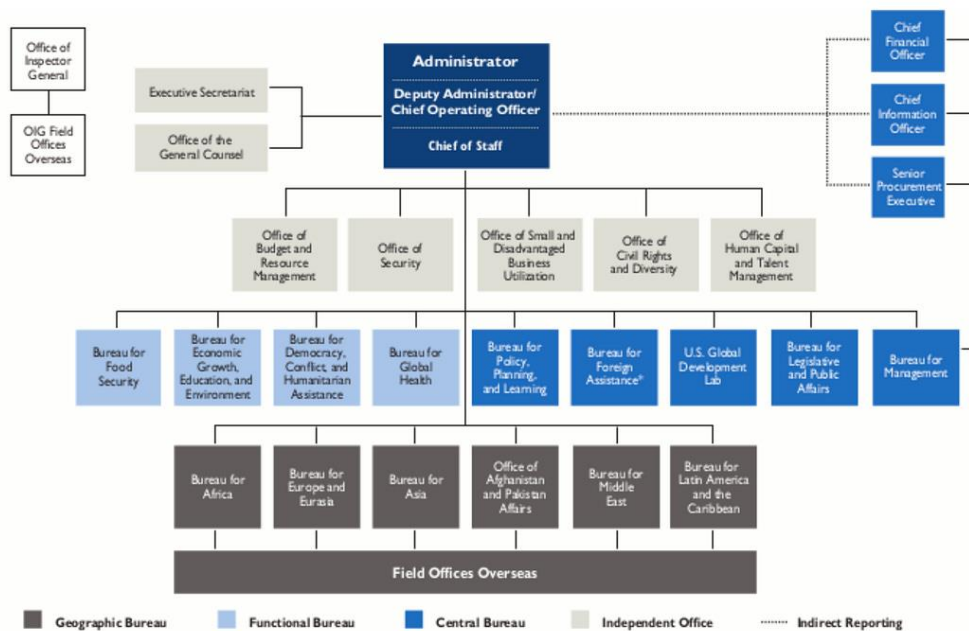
Office of Inspector General

OIG Field Offices Overseas

Executive Secretariat

Office of the General Counsel

Administrator

Deputy Administrator/ Chief Operating Officer

Chief of Staff

Chief Financial Officer

Chief Information Officer

Senior Procurement Executive

Office of Budget and Resource Management

Office of Security

Office of Small and Disadvantaged Business Utilization

Office of Civil Rights and Diversity

Office of Human Capital and Talent Management

Bureau for Food Security

Bureau for Economic Growth, Education, and Environment

Bureau for Democracy, Conflict, and Humanitarian Assistance

Bureau for Global Health

Bureau for Policy, Planning, and Learning

Bureau for Foreign Assistance*

U.S. Global Development Lab

Bureau for Legislative and Public Affairs

Bureau for Management

Bureau for Africa

Bureau for Europe and Eurasia

Bureau for Asia

Office of Afghanistan and Pakistan Affairs

Bureau for Middle East

Bureau for Latin America and the Caribbean

Field Offices Overseas

Geographic Bureau

Functional Bureau

Central Bureau

Independent Office

Indirect Reporting